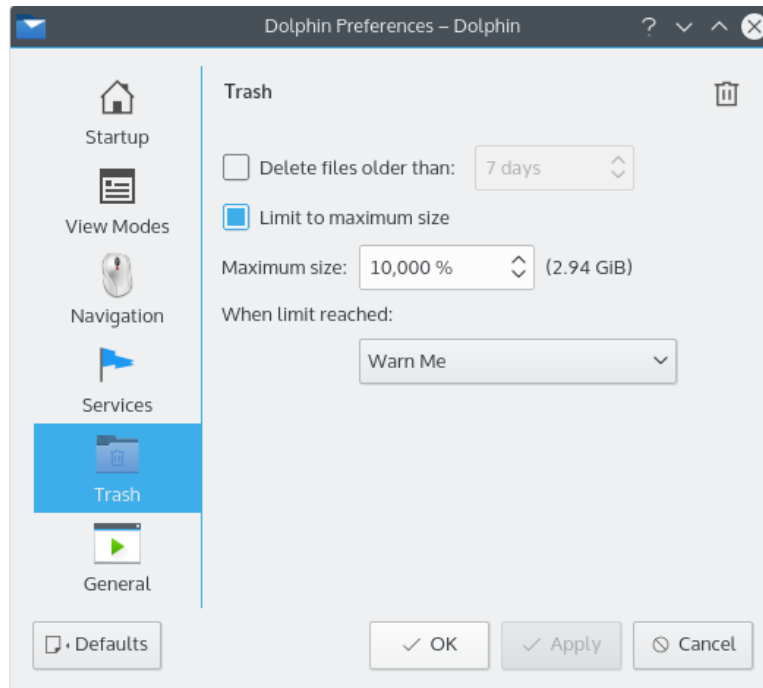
Dolphin Preferences – Dolphin

Startup

View Modes

Navigation

Services

Trash

General

Trash

Delete files older than: 7 days

Limit to maximum size

Maximum size: 10,000 % (2.94 GiB)

When limit reached:

Warn Me

Defaults

OK

Apply

Cancel